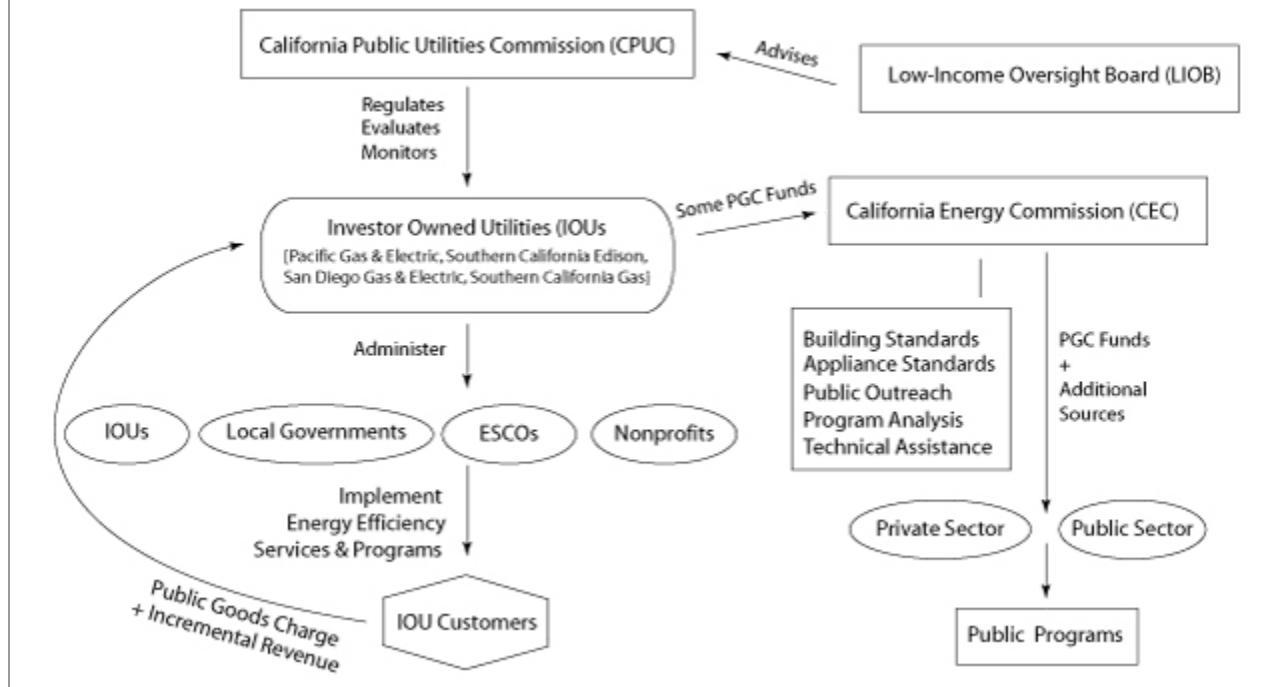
California Public Utilities Commission (CPUC)

Advises

Low-Income Oversight Board (LIOB)

Regulates
Evaluates
Monitors

Investor Owned Utilities (IOUs
[Pacific Gas & Electric, Southern California Edison, San Diego Gas & Electric, Southern California Gas]

Some PGC Funds

California Energy Commission (CEC)

Administer

Building Standards
Appliance Standards
Public Outreach
Program Analysis
Technical Assistance

PGC Funds
+
Additional
Sources

IOUs

Local Governments

ESCOs

Nonprofits

Implement
Energy Efficiency
Services & Programs

Private Sector

Public Sector

Public Goods Charge
+ Incremental Revenue

IOU Customers

Public Programs